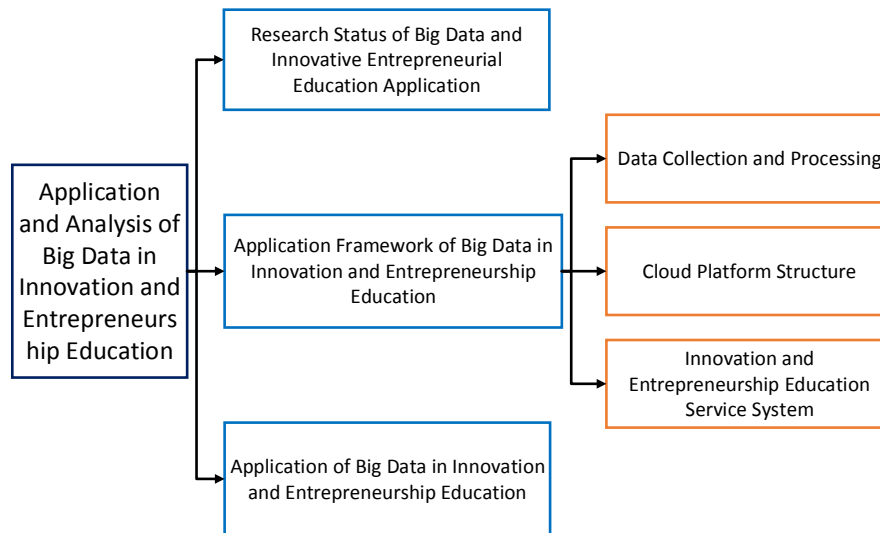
Application and Analysis of Big Data in Innovation and Entrepreneurship Education

Research Status of Big Data and Innovative Entrepreneurial Education Application

Application Framework of Big Data in Innovation and Entrepreneurship Education

Application of Big Data in Innovation and Entrepreneurship Education

Data Collection and Processing

Cloud Platform Structure

Innovation and Entrepreneurship Education Service System